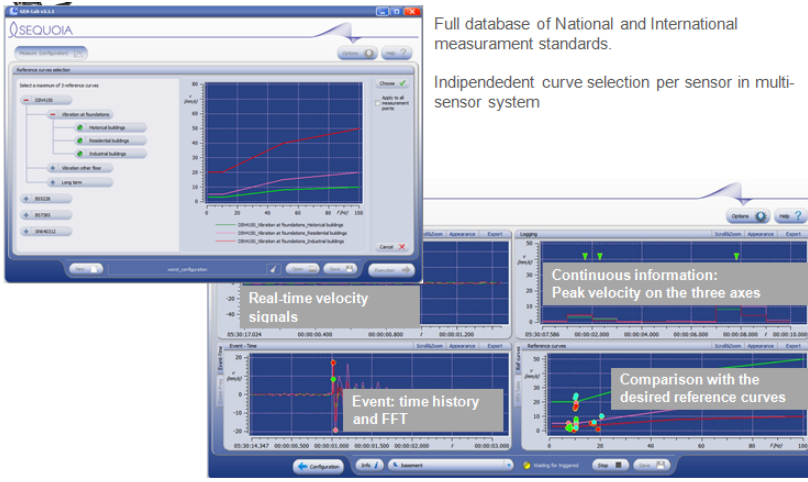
SEQUOIA

Reference curves selection

Select a maximum of 3 reference curves

DIN4150

Vibration at foundations

Historical buildings

Residential buildings

Industrial buildings

Vibration other floor

Long term

BS5228

BS7385

DIN4150-2

Choose

Apply to all measurement points

Cancel

DIN4150_Vibration at foundations_Historical buildings

DIN4150_Vibration at foundations_Residential buildings

DIN4150_Vibration at foundations_Industrial buildings

Full database of National and International measurement standards.

Indipendedent curve selection per sensor in multi-sensor system

Options

Help

Logging

Scroll&Zoom

Appearance

Export

Continuous information: Peak velocity on the three axes

Real-time velocity signals

Event - Time

Reference curves

Event: time history and FFT

Comparison with the desired reference curves

Configuration

Info

basement

Waiting for triggered

Stop